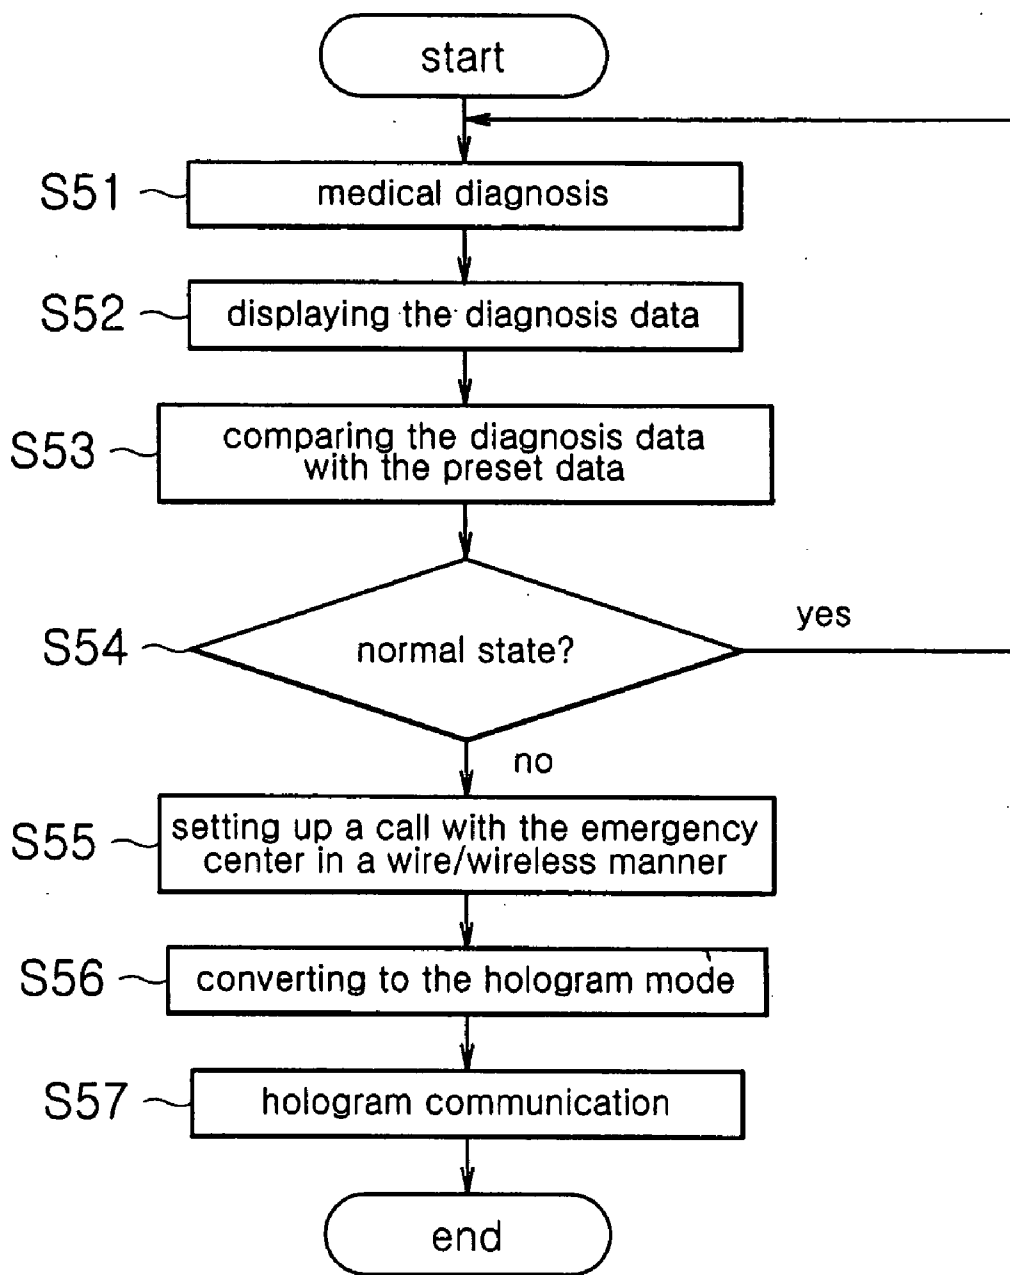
start

S51 medical diagnosis

S52 displaying the diagnosis data

S53 comparing the diagnosis data with the preset data

S54 normal state?

yes

no

S55 setting up a call with the emergency center in a wire/wireless manner

S56 converting to the hologram mode

S57 hologram communication

end